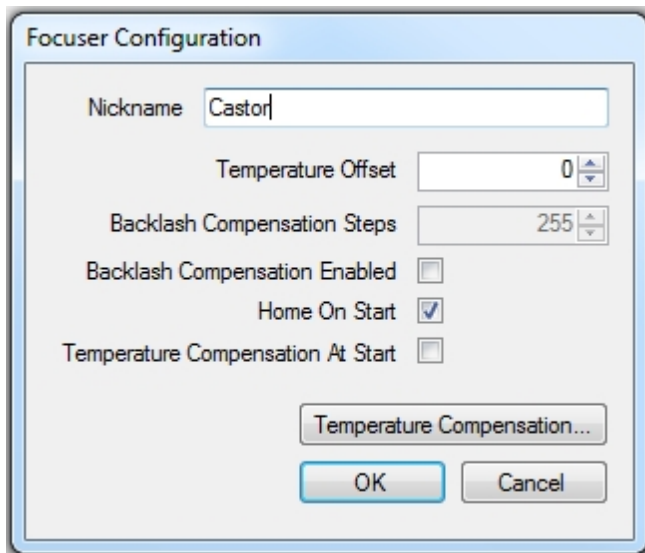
Focuser Configuration

Nickname Castor

Temperature Offset 0

Backlash Compensation Steps 255

Backlash Compensation Enabled

Home On Start

Temperature Compensation At Start

Temperature Compensation...

OK

Cancel